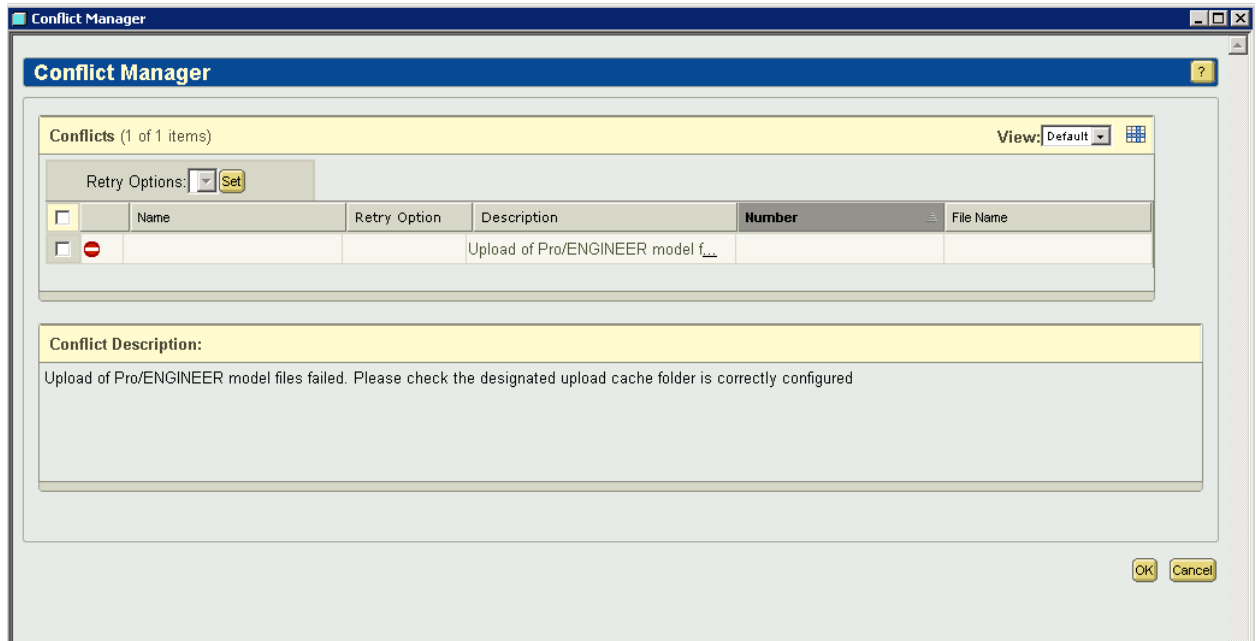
Conflict Manager

Conflict Manager

?

Conflicts (1 of 1 items)

View: Default

Retry Options: Set

| | | Name | Retry Option | Description | Number | File Name |
|---|---|---|---|---|---|---|
| | | | | Upload of Pro/ENGINEER model f... | | |

Conflict Description:

Upload of Pro/ENGINEER model files failed. Please check the designated upload cache folder is correctly configured

OK Cancel